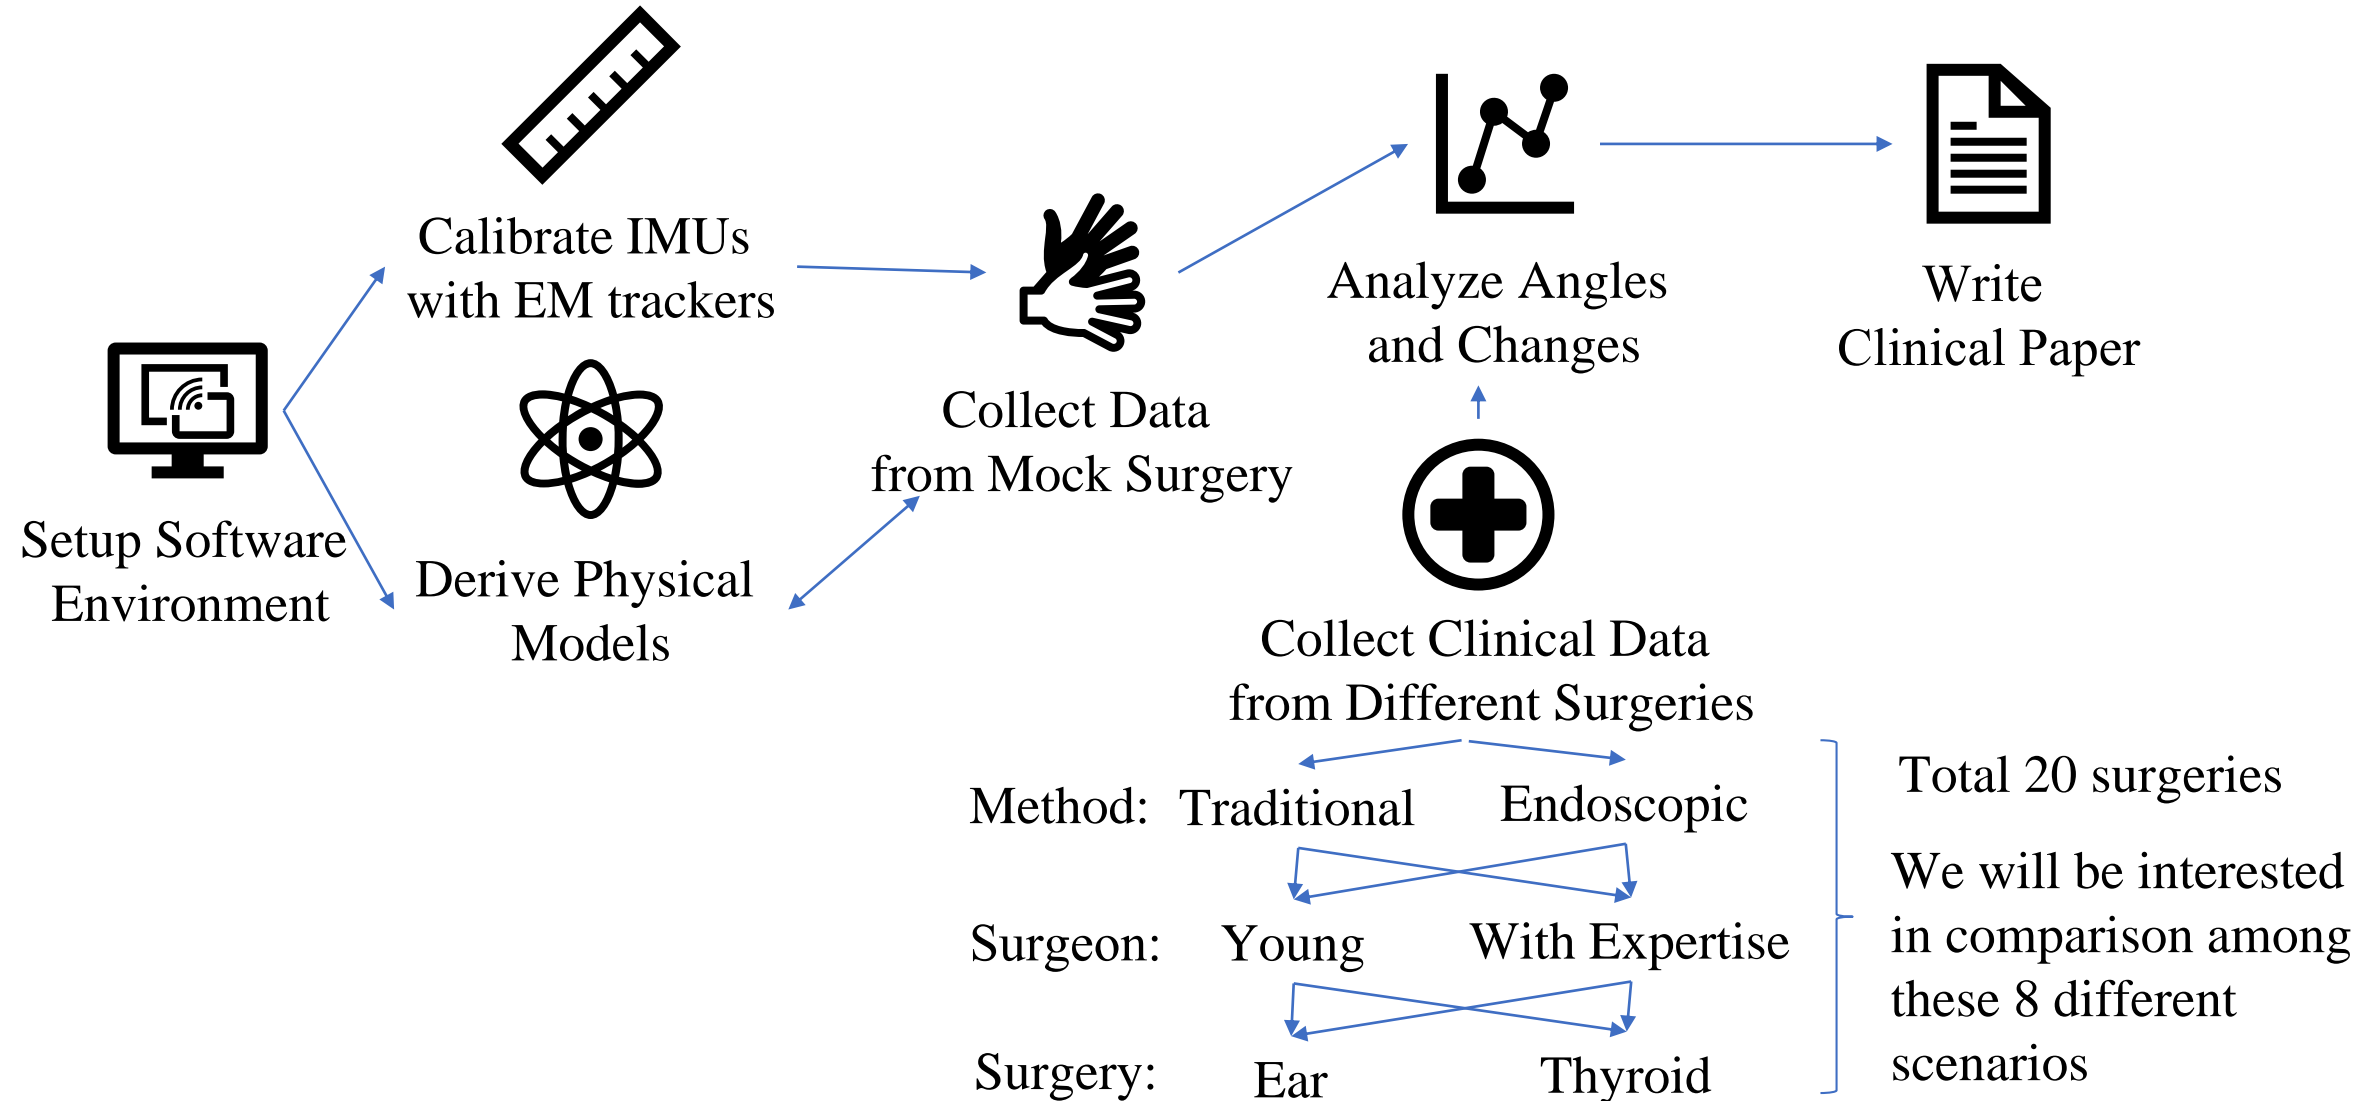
Setup Software Environment

Calibrate IMUs with EM trackers

Derive Physical Models

Collect Data from Mock Surgery

Analyze Angles and Changes

Write Clinical Paper

Collect Clinical Data from Different Surgeries

Method: Traditional Endoscopic

Surgeon: Young With Expertise

Surgery: Ear Thyroid

Total 20 surgeries

We will be interested in comparison among these 8 different scenarios